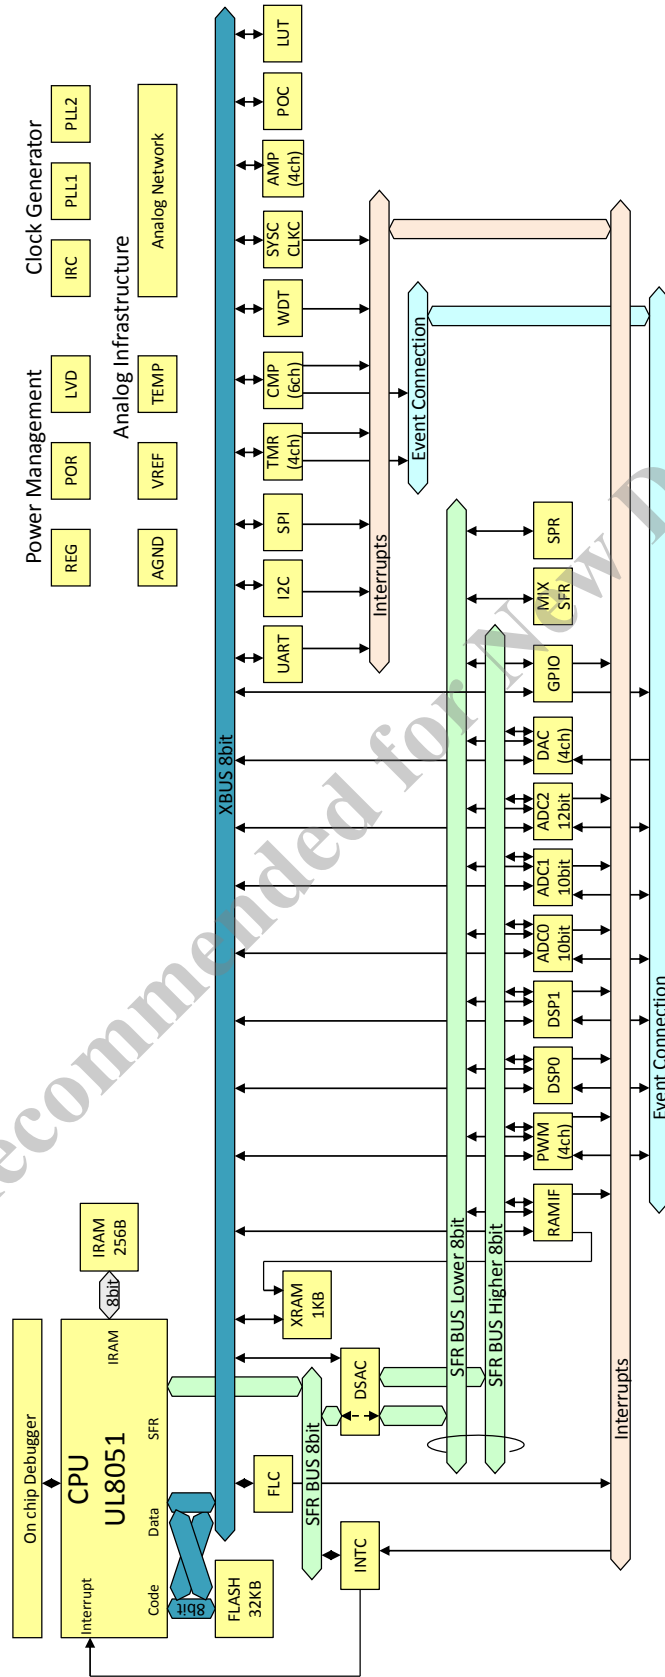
Clock Generator
IRC
PLL1
PLL2
Power Management
REG
POR
LVD
Analog Infrastructure
AGND
VREF
TEMP
Analog Network
LUT
POC
AMP (4ch)
SYSC CLKC
WDT
CMP (6ch)
TMR (4ch)
SPI
I2C
UART
XBUS 8bit
Interrupts
Event Connection
SPR
MIX SFR
GPIO
DAC (4ch)
ADC2 12bit
ADC1 10bit
ADC0 10bit
DSP1
DSP0
PWM (4ch)
RAMIF
SFR BUS Lower 8bit
SFR BUS Higher 8bit
Event Connection
Interrupts
On chip Debugger
CPU
UL8051
Interrupt
Code
Data
SFR
IRAM
IRAM 256B
8bit
XRAM 1KB
DSAC
FLC
SFR BUS 8bit
INTC
FLASH 32KB
8bit
Recommended for New D